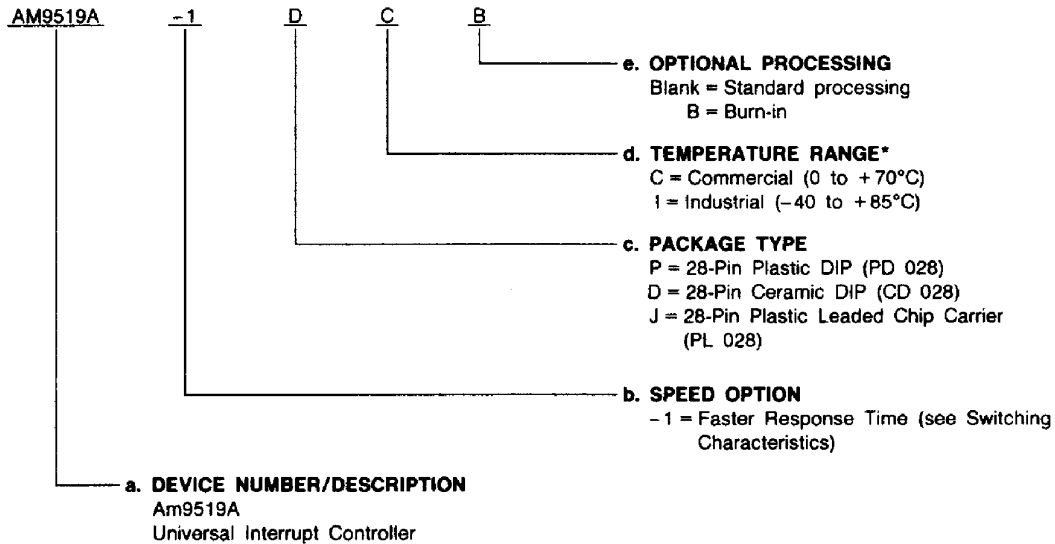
AM9519A -1 D C B

e. OPTIONAL PROCESSING
Blank = Standard processing
B = Burn-in

d. TEMPERATURE RANGE*
C = Commercial (0 to +70°C)
I = Industrial (−40 to +85°C)

c. PACKAGE TYPE
P = 28-Pin Plastic DIP (PD 028)
D = 28-Pin Ceramic DIP (CD 028)
J = 28-Pin Plastic Leaded Chip Carrier (PL 028)

b. SPEED OPTION
-1 = Faster Response Time (see Switching Characteristics)

a. DEVICE NUMBER/DESCRIPTION
Am9519A
Universal Interrupt Controller